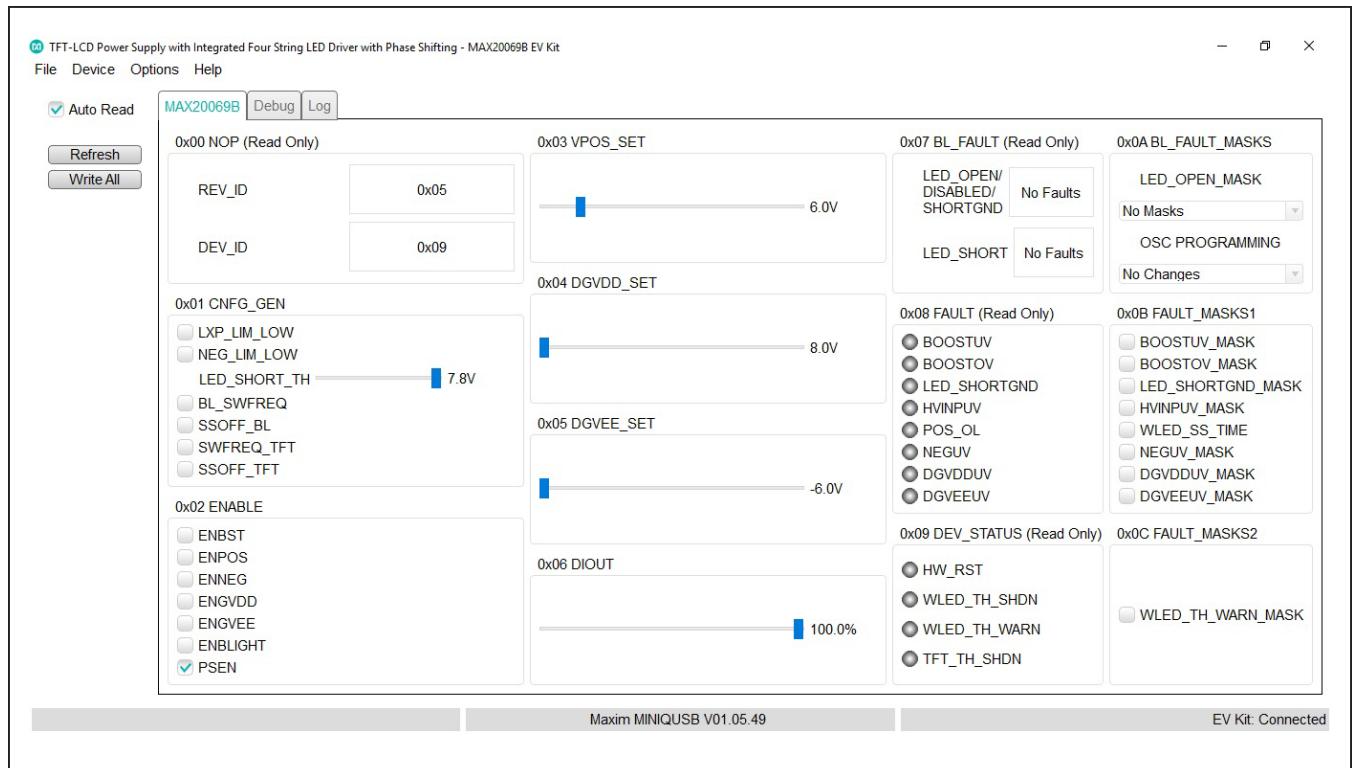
TFT-LCD Power Supply with Integrated Four String LED Driver with Phase Shifting - MAX20069B EV Kit

File Device Options Help

Auto Read

Refresh
Write All

MAX20069B Debug Log

0x00 NOP (Read Only)
REV_ID 0x05
DEV_ID 0x09

0x01 CNFG_GEN
LXP_LIM_LOW
NEG_LIM_LOW
LED_SHORT_TH 7.8V
BL_SWFREQ
SSOFF_BL
SWFREQ_TFT
SSOFF_TFT

0x02 ENABLE
ENBST
ENPOS
ENNEG
ENGVDD
ENGVEE
ENBLIGHT
PSEN

0x03 VPOS_SET
6.0V

0x04 DGVDD_SET
8.0V

0x05 DGVEE_SET
-6.0V

0x06 DIOUT
100.0%

0x07 BL_FAULT (Read Only)
LED_OPEN/ DISABLED/ SHORTGND No Faults
LED_SHORT No Faults

0x08 FAULT (Read Only)
BOOSTUV
BOOSTOV
LED_SHORTGND
HVINPUV
POS_OL
NEGUV
DGVDDUV
DGVEEUV

0x09 DEV_STATUS (Read Only)
HW_RST
WLED_TH_SHDN
WLED_TH_WARN
TFT_TH_SHDN

0x0A BL_FAULT_MASKS
LED_OPEN_MASK
No Masks
OSC PROGRAMMING
No Changes

0x0B FAULT_MASKS1
BOOSTUV_MASK
BOOSTOV_MASK
LED_SHORTGND_MASK
HVINPUV_MASK
WLED_SS_TIME
NEGUV_MASK
DGVDDUV_MASK
DGVEEUV_MASK

0x0C FAULT_MASKS2
WLED_TH_WARN_MASK

Maxim MINIQUSB V01.05.49
EV Kit: Connected